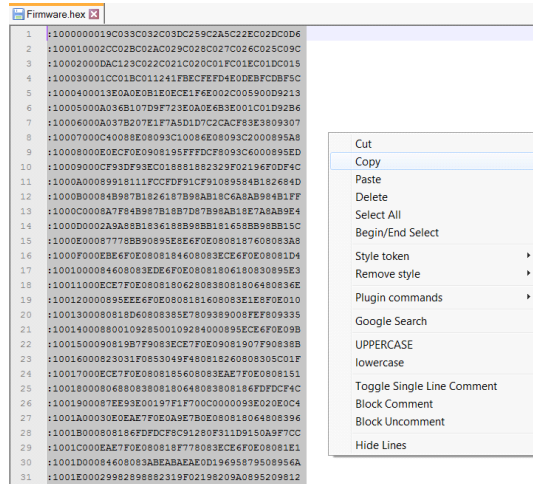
Firmware.hex

1 :1000000019C033C032C03DC259C2A5C22EC02DC0D6
2 :100010002CC02BC02AC029C028C027C026C025C09C
3 :10002000DAC123C022C021C020C01FC01EC01DC015
4 :100030001CC01BC011241FBECFEFD4E0DEBFCDBF5C
5 :1000400013E0A0E0B1E0ECE1F6E002C005900D9213
6 :10005000A036B107D9F723E0A0E6B3E001C01D92B6
7 :10006000A037B207E1F7A5D1D7C2CACF83E3809307
8 :10007000C40088E08093C10086E08093C2000895A8
9 :100080000E0CF0E0908195FFFDCF8093C6000895ED
10 :10009000CF93DF93EC018881882329F02196F0DF4C
11 :1000A00089918111FCCFDF91CF91089584B182684D
12 :1000B00084B987B1826187B98AB18C6A8AB984B1FF
13 :1000C0008A7F84B987B18B7D87B98AB18E7A8AB9E4
14 :1000D0002A9A88B1836188B98BB181658BB98BB15C
15 :1000E00087778BB90895E8E6F0E080818760883A8
16 :1000F000EBE6F0E08081846080083ECE6F0E08081D4
17 :1001000084608083EDE6F0E080818061808308 95E3
18 :10011000ECE7F0E080818062808380818064808 36E
19 :10012000089SEEE6F0E080818160808 3E1E8F0E010
20 :1001300080818D608083 85E7809389008FEF809335
21 :100140008800109285001092840 0895ECE6F0E09B
22 :100150009081 9B7F9083ECE7F0E09081907F90838B
23 :1001600082 3031F0853049F480818260808305C01F
24 :10017000ECE7F0E080818560808 3EAE7F0E0808151
25 :10018000806880838081806480838081 86FDFDCF4C
26 :10019000 87EE93E00197F1F700C0000093E020E0C4
27 :1001A00030E0EAE7F0E0A9E7B0E080818064808396
28 :1001B000808186FDFDCF8C91280F311D9150A9F7CC
29 :1001C000EAE7F0E080818F778083ECE6F0E08081E1
30 :1001D00084608083ABEABAEAE0D19695879508956A
31 :1001E00029982898882319F02198209A0895209812

Cut
Copy
Paste
Delete
Select All
Begin/End Select
Style token
Remove style
Plugin commands
Google Search
UPPERCASE
lowercase
Toggle Single Line Comment
Block Comment
Block Uncomment
Hide Lines